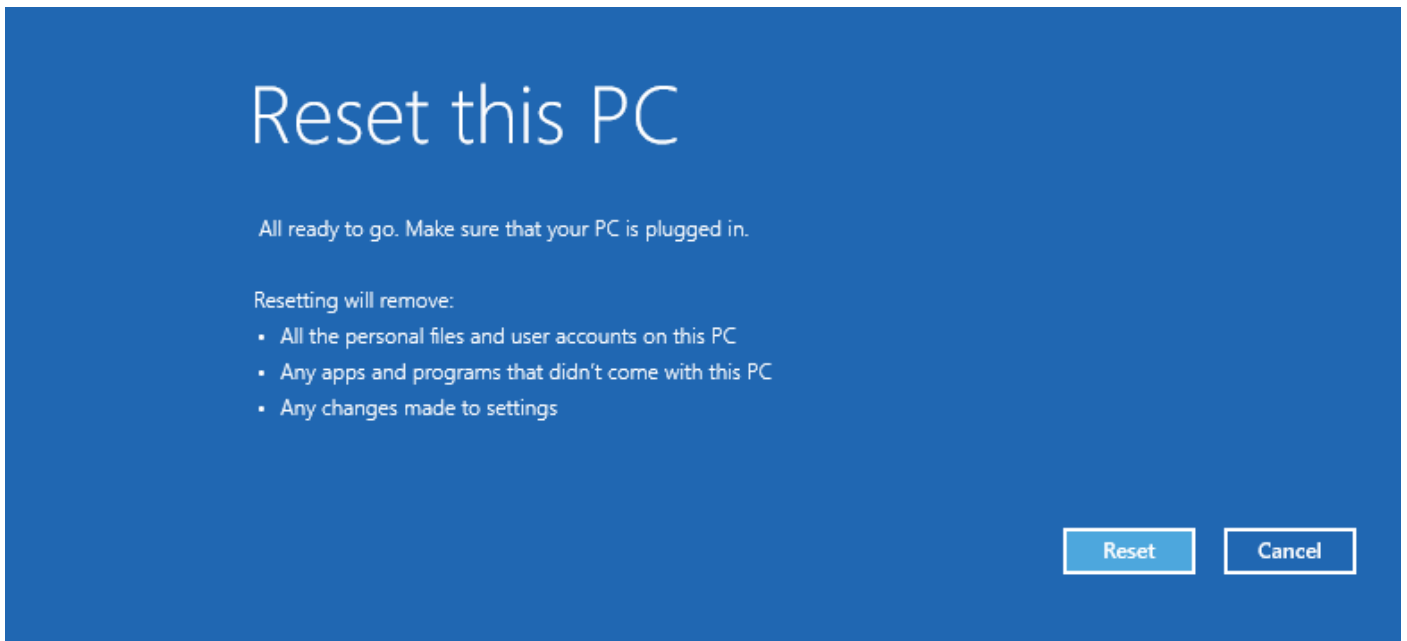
Reset this PC

All ready to go. Make sure that your PC is plugged in.

Resetting will remove:
- All the personal files and user accounts on this PC
- Any apps and programs that didn't come with this PC
- Any changes made to settings

Reset

Cancel